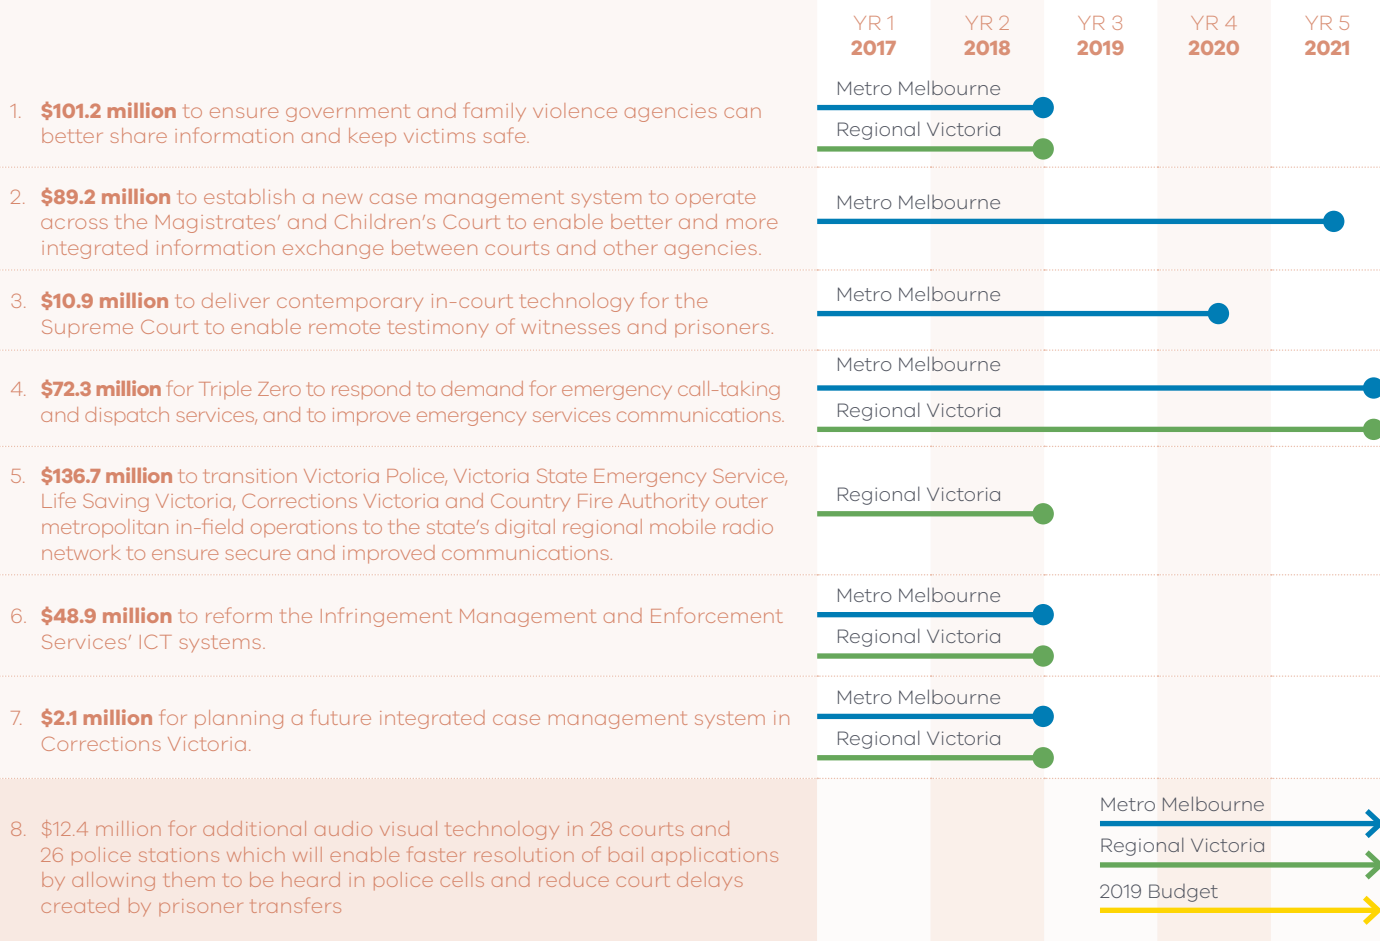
YR 1
2017

YR 2
2018

YR 3
2019

YR 4
2020

YR 5
2021

1. **$101.2 million** to ensure government and family violence agencies can better share information and keep victims safe.

Metro Melbourne
Regional Victoria

2. **$89.2 million** to establish a new case management system to operate across the Magistrates' and Children's Court to enable better and more integrated information exchange between courts and other agencies.

Metro Melbourne

3. **$10.9 million** to deliver contemporary in-court technology for the Supreme Court to enable remote testimony of witnesses and prisoners.

Metro Melbourne

4. **$72.3 million** for Triple Zero to respond to demand for emergency call-taking and dispatch services, and to improve emergency services communications.

Metro Melbourne
Regional Victoria

5. **$136.7 million** to transition Victoria Police, Victoria State Emergency Service, Life Saving Victoria, Corrections Victoria and Country Fire Authority outer metropolitan in-field operations to the state's digital regional mobile radio network to ensure secure and improved communications.

Regional Victoria

6. **$48.9 million** to reform the Infringement Management and Enforcement Services' ICT systems.

Metro Melbourne
Regional Victoria

7. **$2.1 million** for planning a future integrated case management system in Corrections Victoria.

Metro Melbourne
Regional Victoria

8. $12.4 million for additional audio visual technology in 28 courts and 26 police stations which will enable faster resolution of bail applications by allowing them to be heard in police cells and reduce court delays created by prisoner transfers

Metro Melbourne
Regional Victoria
2019 Budget